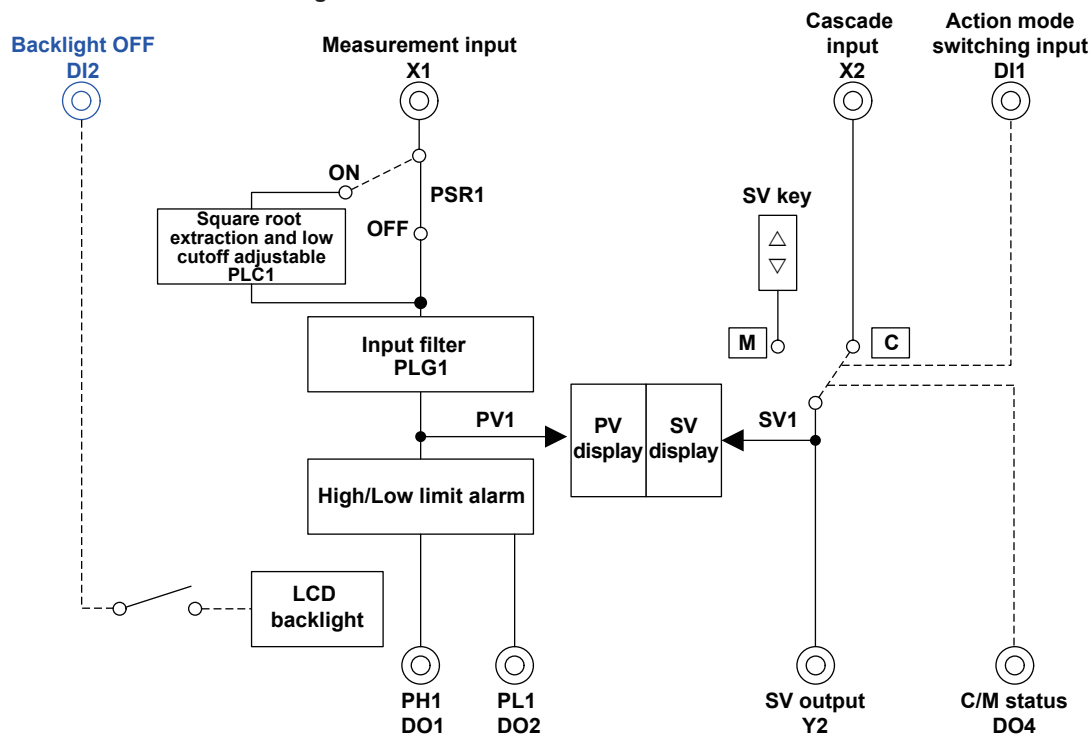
Backlight OFF
DI2

Measurement input
X1

Cascade
input
X2

Action mode
switching input
DI1

ON

PSR1

Square root extraction and low cutoff adjustable
PLC1

OFF

SV key

$\triangle$
$\triangledown$

M

C

Input filter
PLG1

PV1

PV
display

SV
display

SV1

High/Low limit alarm

LCD
backlight

PH1
DO1

PL1
DO2

SV output
Y2

C/M status
DO4